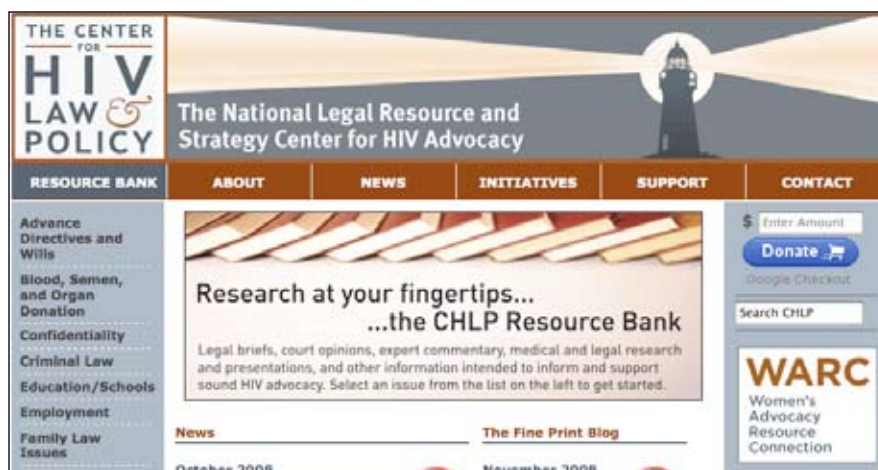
THE CENTER FOR HIV LAW & POLICY

The National Legal Resource and Strategy Center for HIV Advocacy

RESOURCE BANK
ABOUT
NEWS
INITIATIVES
SUPPORT
CONTACT

Advance Directives and Wills
Blood, Semen, and Organ Donation
Confidentiality
Criminal Law
Education/Schools
Employment
Family Law Issues

Research at your fingertips...
...the CHLP Resource Bank

Legal briefs, court opinions, expert commentary, medical and legal research and presentations, and other information intended to inform and support sound HIV advocacy. Select an issue from the list on the left to get started.

News
October 2008

The Fine Print Blog
November 2008

$ Enter Amount
Donate
Google Checkout

Search CHLP

WARC
Women's Advocacy Resource Connection